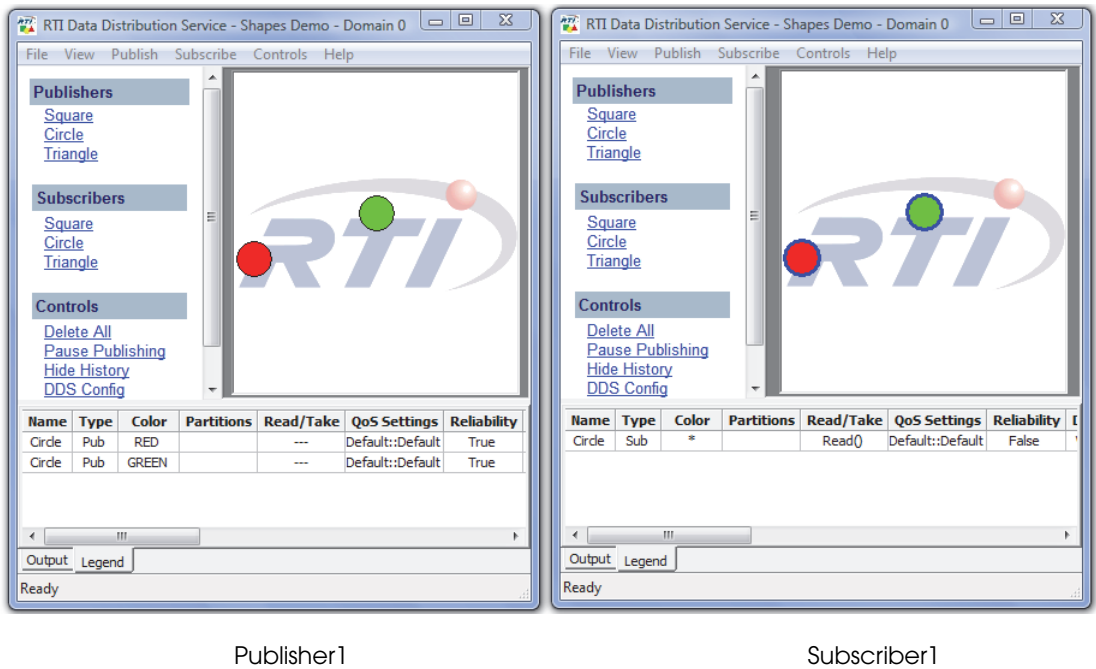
RTI Data Distribution Service - Shapes Demo - Domain 0

File View Publish Subscribe Controls Help

Publishers
Square
Circle
Triangle

Subscribers
Square
Circle
Triangle

Controls
Delete All
Pause Publishing
Hide History
DDS Config

RTI

| Name | Type | Color | Partitions | Read/Take | QoS Settings | Reliability |
|---|---|---|---|---|---|---|
| Circle | Pub | RED | | --- | Default::Default | True |
| Circle | Pub | GREEN | | --- | Default::Default | True |

Output Legend

Ready

Publisher1

RTI Data Distribution Service - Shapes Demo - Domain 0

File View Publish Subscribe Controls Help

Publishers
Square
Circle
Triangle

Subscribers
Square
Circle
Triangle

Controls
Delete All
Pause Publishing
Hide History
DDS Config

RTI

| Name | Type | Color | Partitions | Read/Take | QoS Settings | Reliability | D |
|---|---|---|---|---|---|---|---|
| Circle | Sub | * | | Read() | Default::Default | False | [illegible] |

Output Legend

Ready

Subscriber1